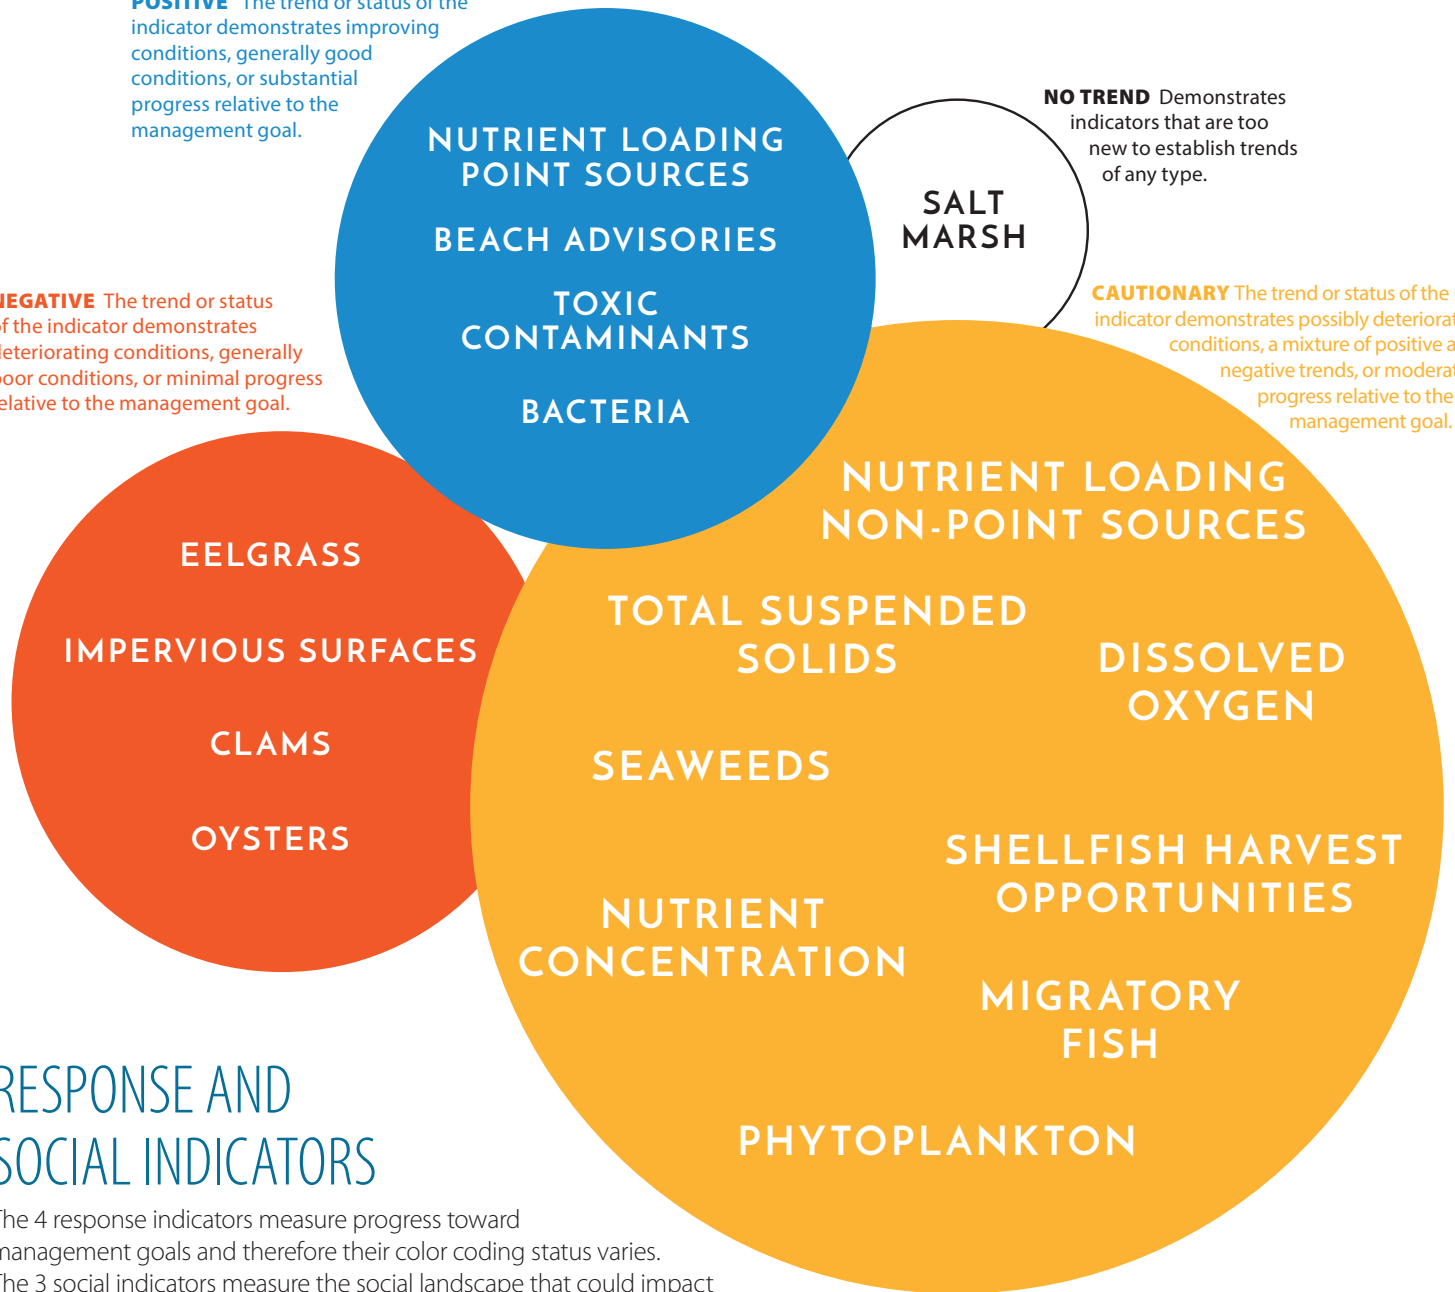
POSITIVE The trend or status of the indicator demonstrates improving conditions, generally good conditions, or substantial progress relative to the management goal.

NUTRIENT LOADING POINT SOURCES

BEACH ADVISORIES

TOXIC CONTAMINANTS

BACTERIA

SALT MARSH

NO TREND Demonstrates indicators that are too new to establish trends of any type.

NEGATIVE The trend or status of the indicator demonstrates deteriorating conditions, generally poor conditions, or minimal progress relative to the management goal.

CAUTIONARY The trend or status of the indicator demonstrates possibly deteriorat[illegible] conditions, a mixture of positive a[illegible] negative trends, or moderat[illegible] progress relative to the management goal.

EELGRASS

IMPERVIOUS SURFACES

CLAMS

OYSTERS

NUTRIENT LOADING NON-POINT SOURCES

TOTAL SUSPENDED SOLIDS

DISSOLVED OXYGEN

SEAWEEDS

SHELLFISH HARVEST OPPORTUNITIES

NUTRIENT CONCENTRATION

MIGRATORY FISH

PHYTOPLANKTON

RESPONSE AND SOCIAL INDICATORS

The 4 response indicators measure progress toward management goals and therefore their color coding status varies. The 3 social indicators measure the social landscape that could impact